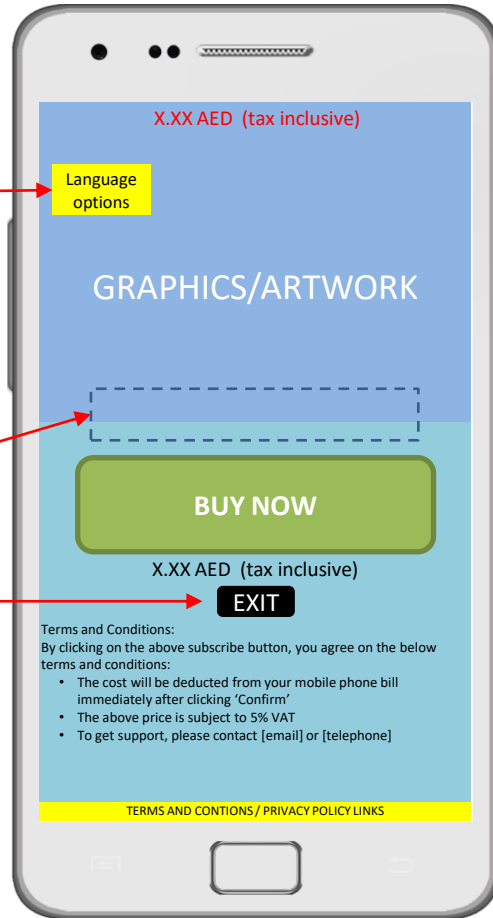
X.XX AED (tax inclusive)

Language options

GRAPHICS/ARTWORK

BUY NOW

X.XX AED (tax inclusive)

EXIT

Terms and Conditions:
By clicking on the above subscribe button, you agree on the below terms and conditions:
- The cost will be deducted from your mobile phone bill immediately after clicking 'Confirm'
- The above price is subject to 5% VAT
- To get support, please contact [email] or [telephone]

TERMS AND CONTIONS / PRIVACY POLICY LINKS